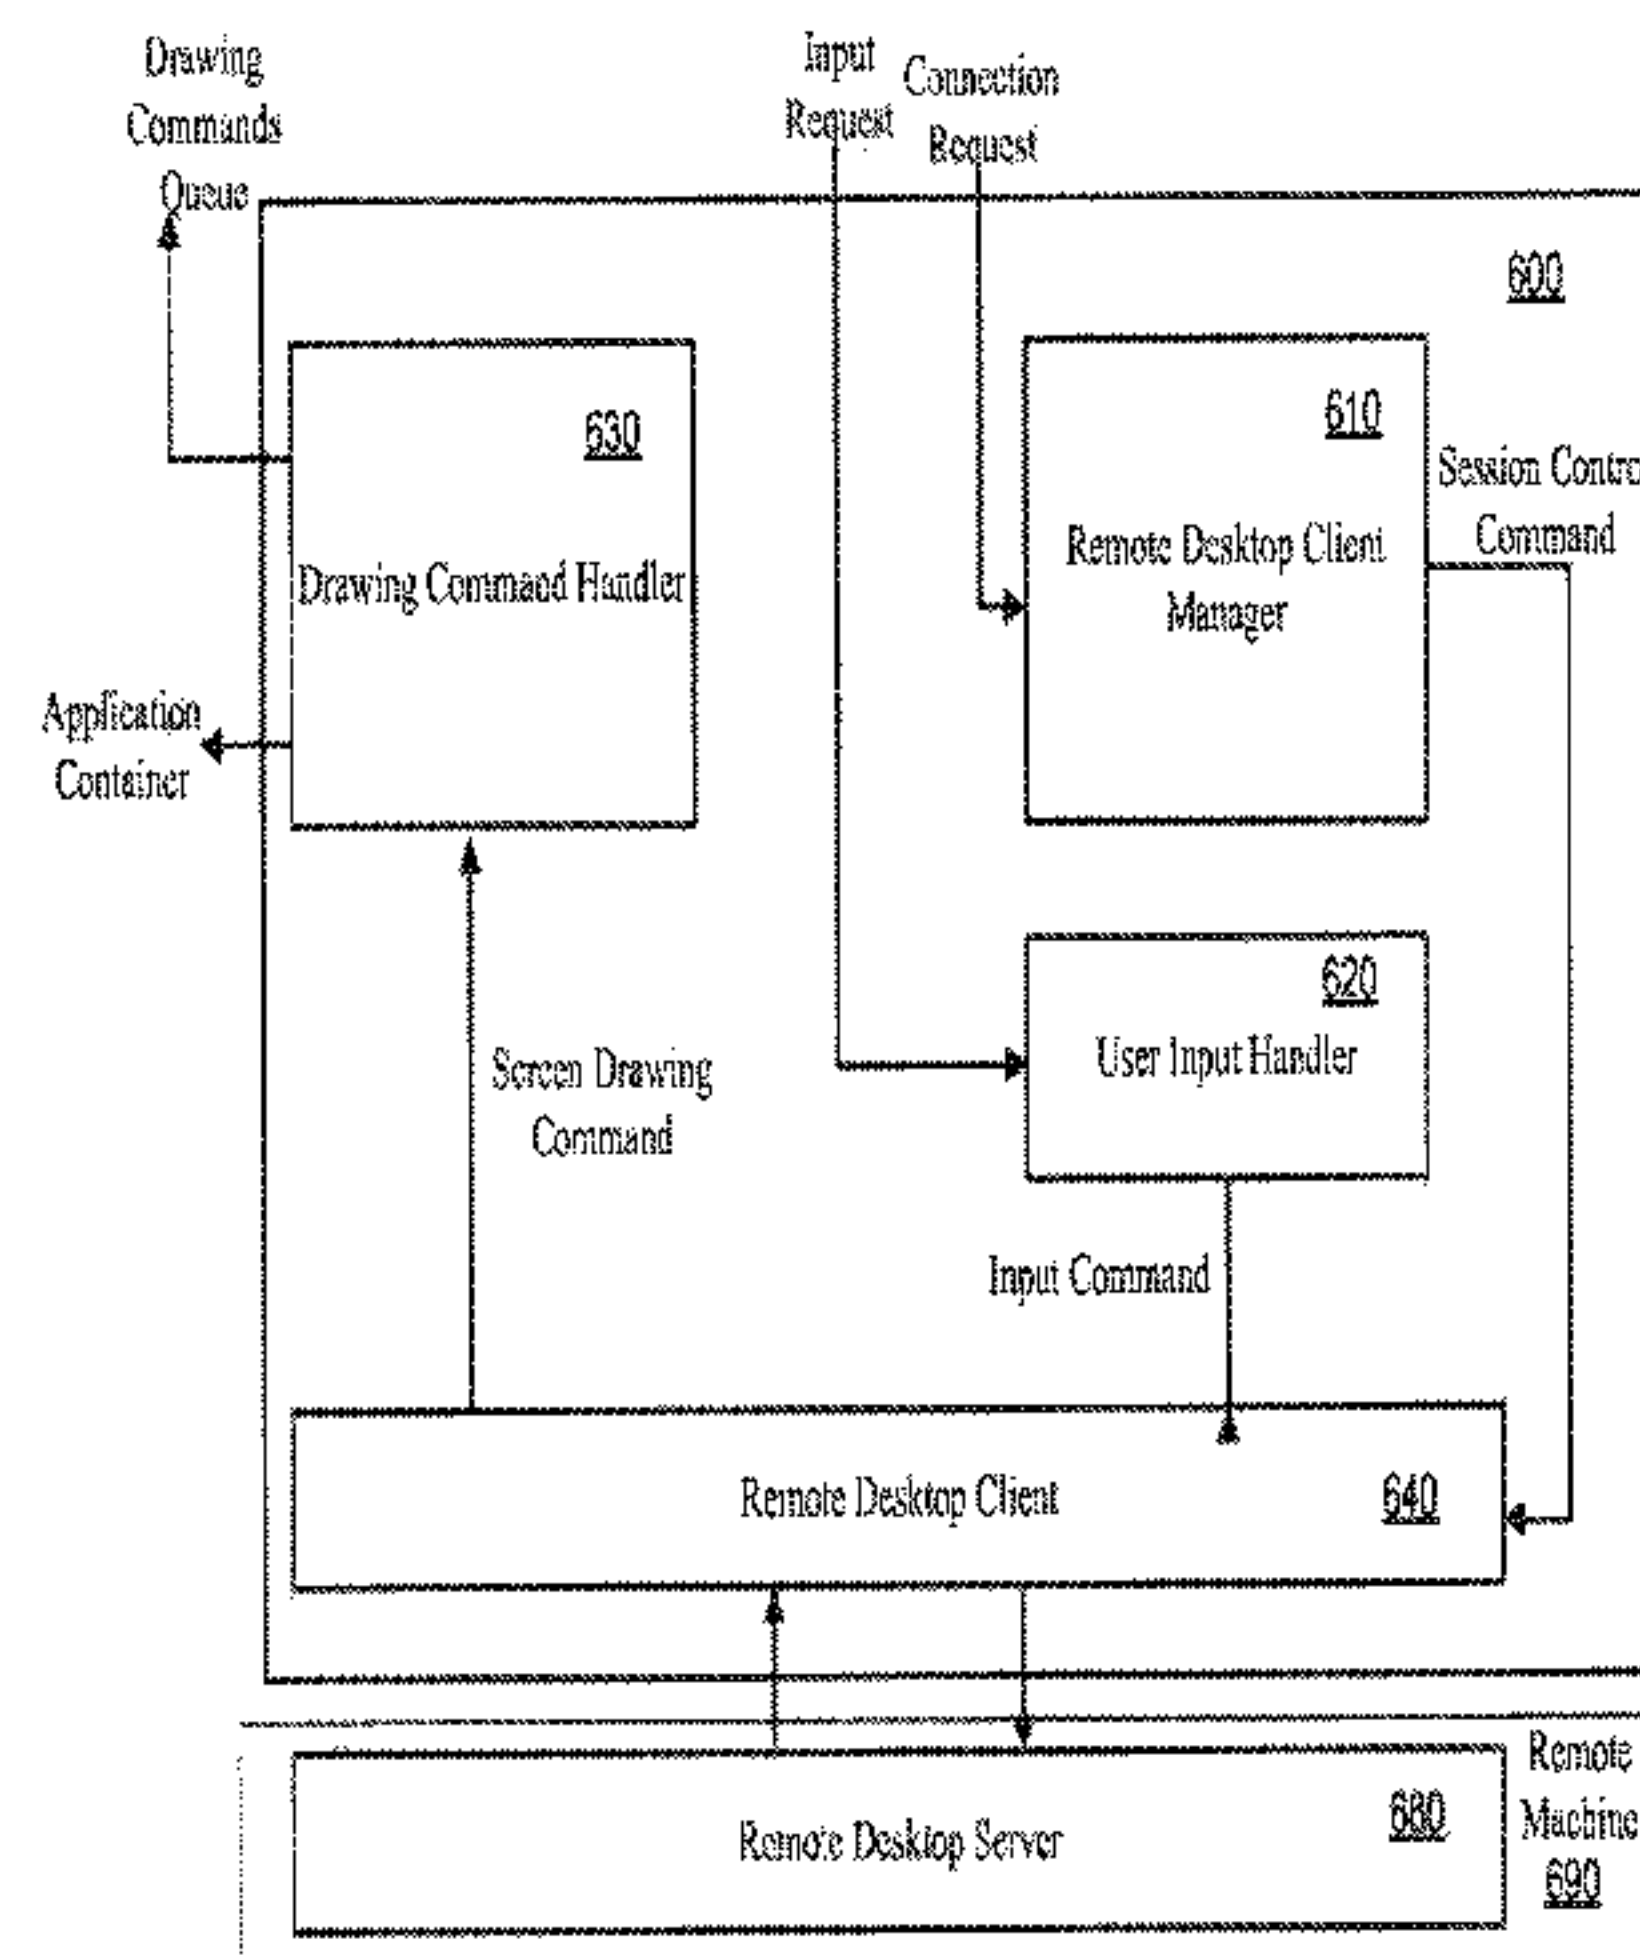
Drawing Commands Queue

Input Request

Connection Request

600

630

Drawing Commaed Handler

610

Remote Desktop Client Manager

Session Contro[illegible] Command

Application Container

620

User Input Handler

Screen Drawing Command

Input Command

Remote Desktop Client

640

Remote Desktop Server

680

Remote Machine 690